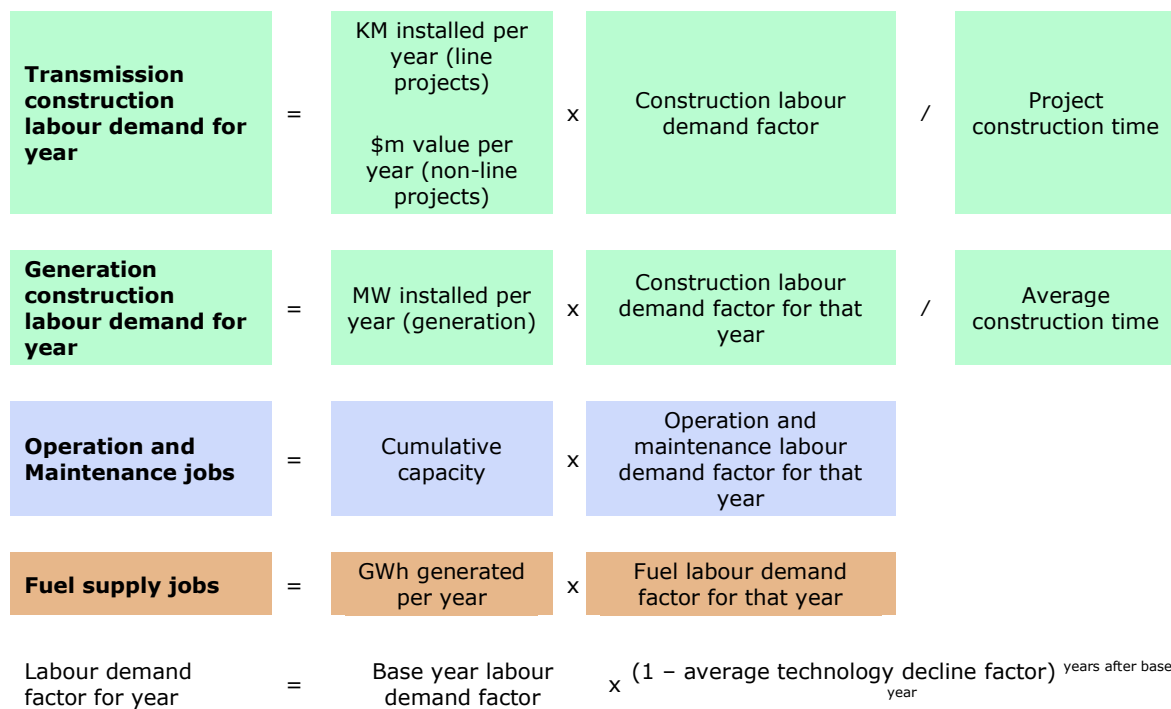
**Transmission construction labour demand for year** = KM installed per year (line projects)

$m value per year (non-line projects) x Construction labour demand factor / Project construction time

**Generation construction labour demand for year** = MW installed per year (generation) x Construction labour demand factor for that year / Average construction time

**Operation and Maintenance jobs** = Cumulative capacity x Operation and maintenance labour demand factor for that year

**Fuel supply jobs** = GWh generated per year x Fuel labour demand factor for that year

Labour demand factor for year = Base year labour demand factor x (1 – average technology decline factor) $^{\text{years after base year}}$